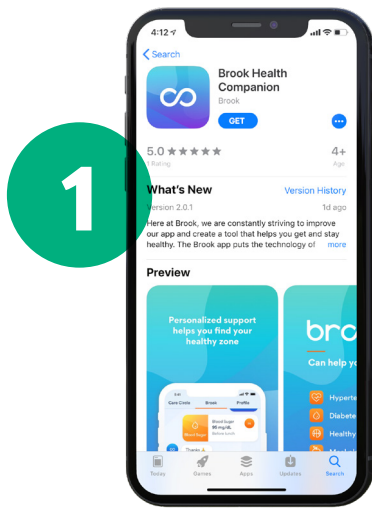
1

4:12

Search

Brook Health Companion

Brook

GET

5.0 ★★★★★

1 Rating

4+

Age

What's New

Version History

Version 2.0.1

1d ago

Here at Brook, we are constantly striving to improve our app and create a tool that helps you get and stay healthy. The Brook app puts the technology of

more

Preview

Personalized support helps you find your healthy zone

Care Circle

Brook

Profile

Blood Sugar

95 mg/dL

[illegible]

Thanks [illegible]

bro

Can help y

Hyperte

Diabete

Healthy

Today

Games

Apps

Updates

Search